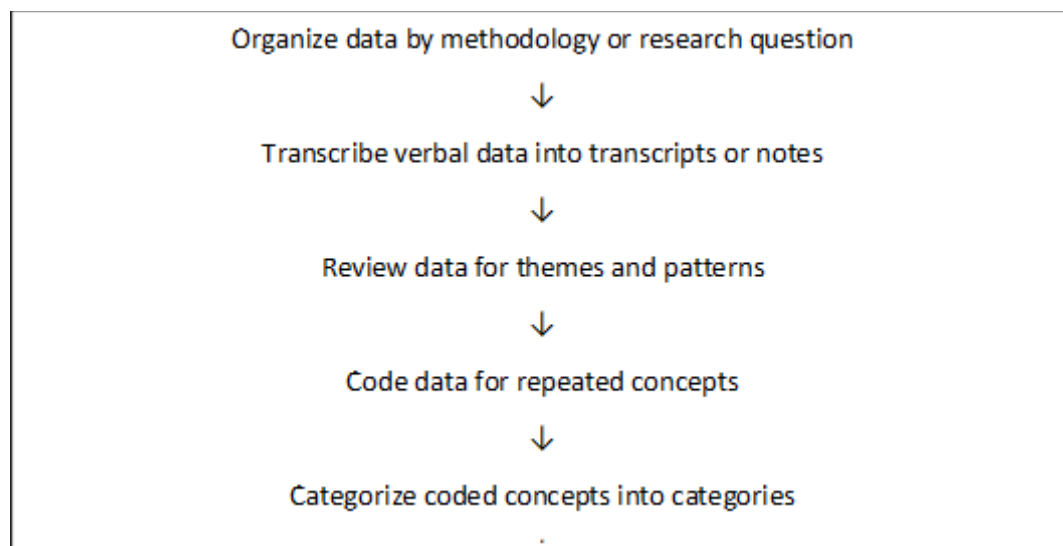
Organize data by methodology or research question

↓

Transcribe verbal data into transcripts or notes

↓

Review data for themes and patterns

↓

Code data for repeated concepts

↓

Categorize coded concepts into categories